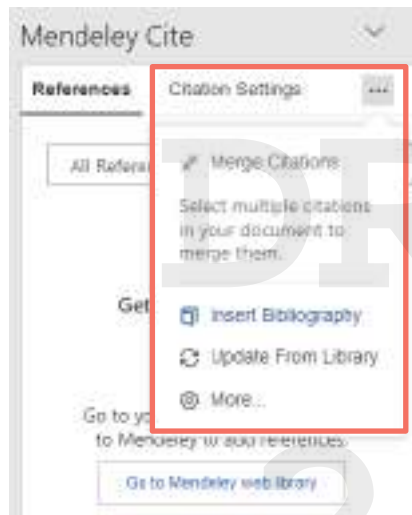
Mendeley Cite

References

Citation Settings

...

All Refere

Merge Citations

Select multiple citations in your document to merge them.

Get

Insert Bibliography

Update From Library

More...

Go to yo

to Mendeley to add references.

Go to Mendeley web library